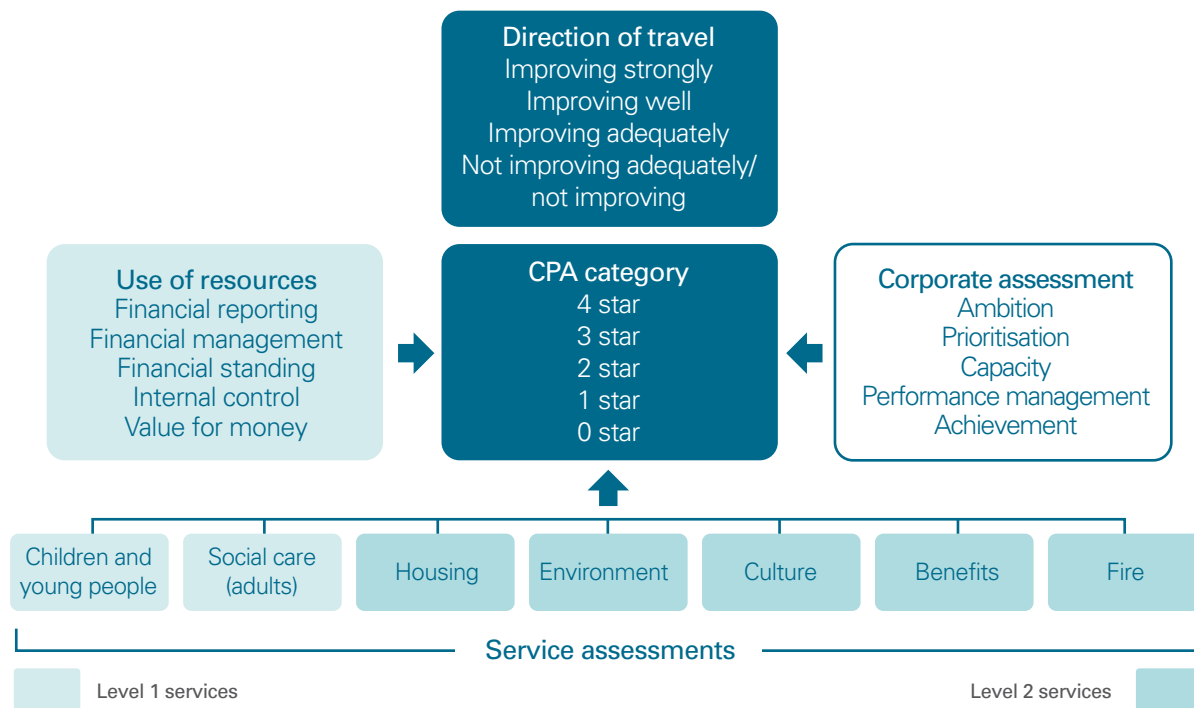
Direction of travel
Improving strongly
Improving well
Improving adequately
Not improving adequately/ not improving

Use of resources
Financial reporting
Financial management
Financial standing
Internal control
Value for money

CPA category
4 star
3 star
2 star
1 star
0 star

Corporate assessment
Ambition
Prioritisation
Capacity
Performance management
Achievement

Children and young people

Social care (adults)

Housing

Environment

Culture

Benefits

Fire

Service assessments

Level 1 services

Level 2 services